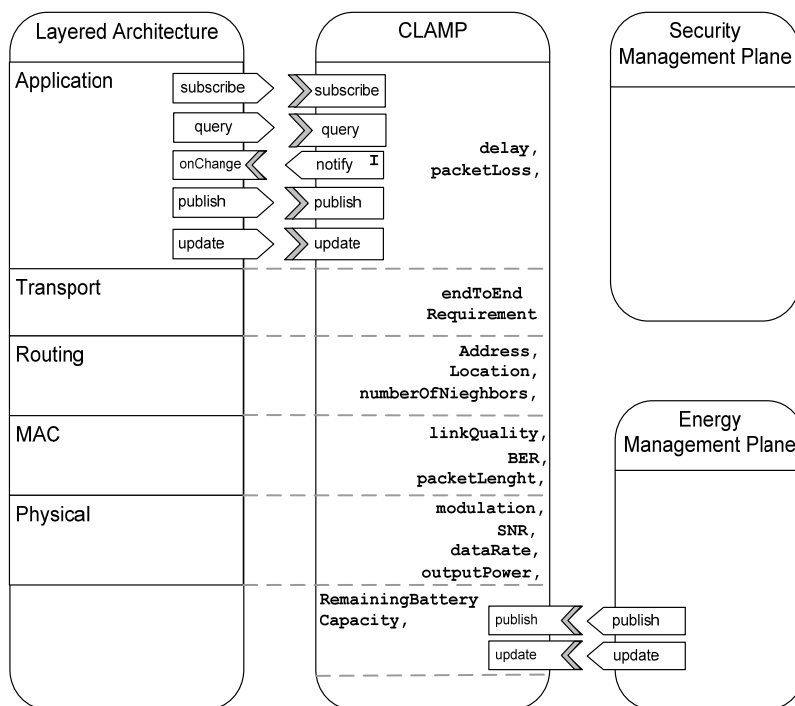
Layered Architecture

Application

subscribe

query

onChange

publish

update

Transport

Routing

MAC

Physical

CLAMP

subscribe

query

notify

publish

update

delay,
packetLoss,

endToEnd
Requirement

Address,
Location,
numberOfNieghbors,

linkQuality,
BER,
packetLenght,

modulation,
SNR,
dataRate,
outputPower,

RemainingBattery
Capacity,

publish

update

Security
Management Plane

Energy
Management Plane

publish

update